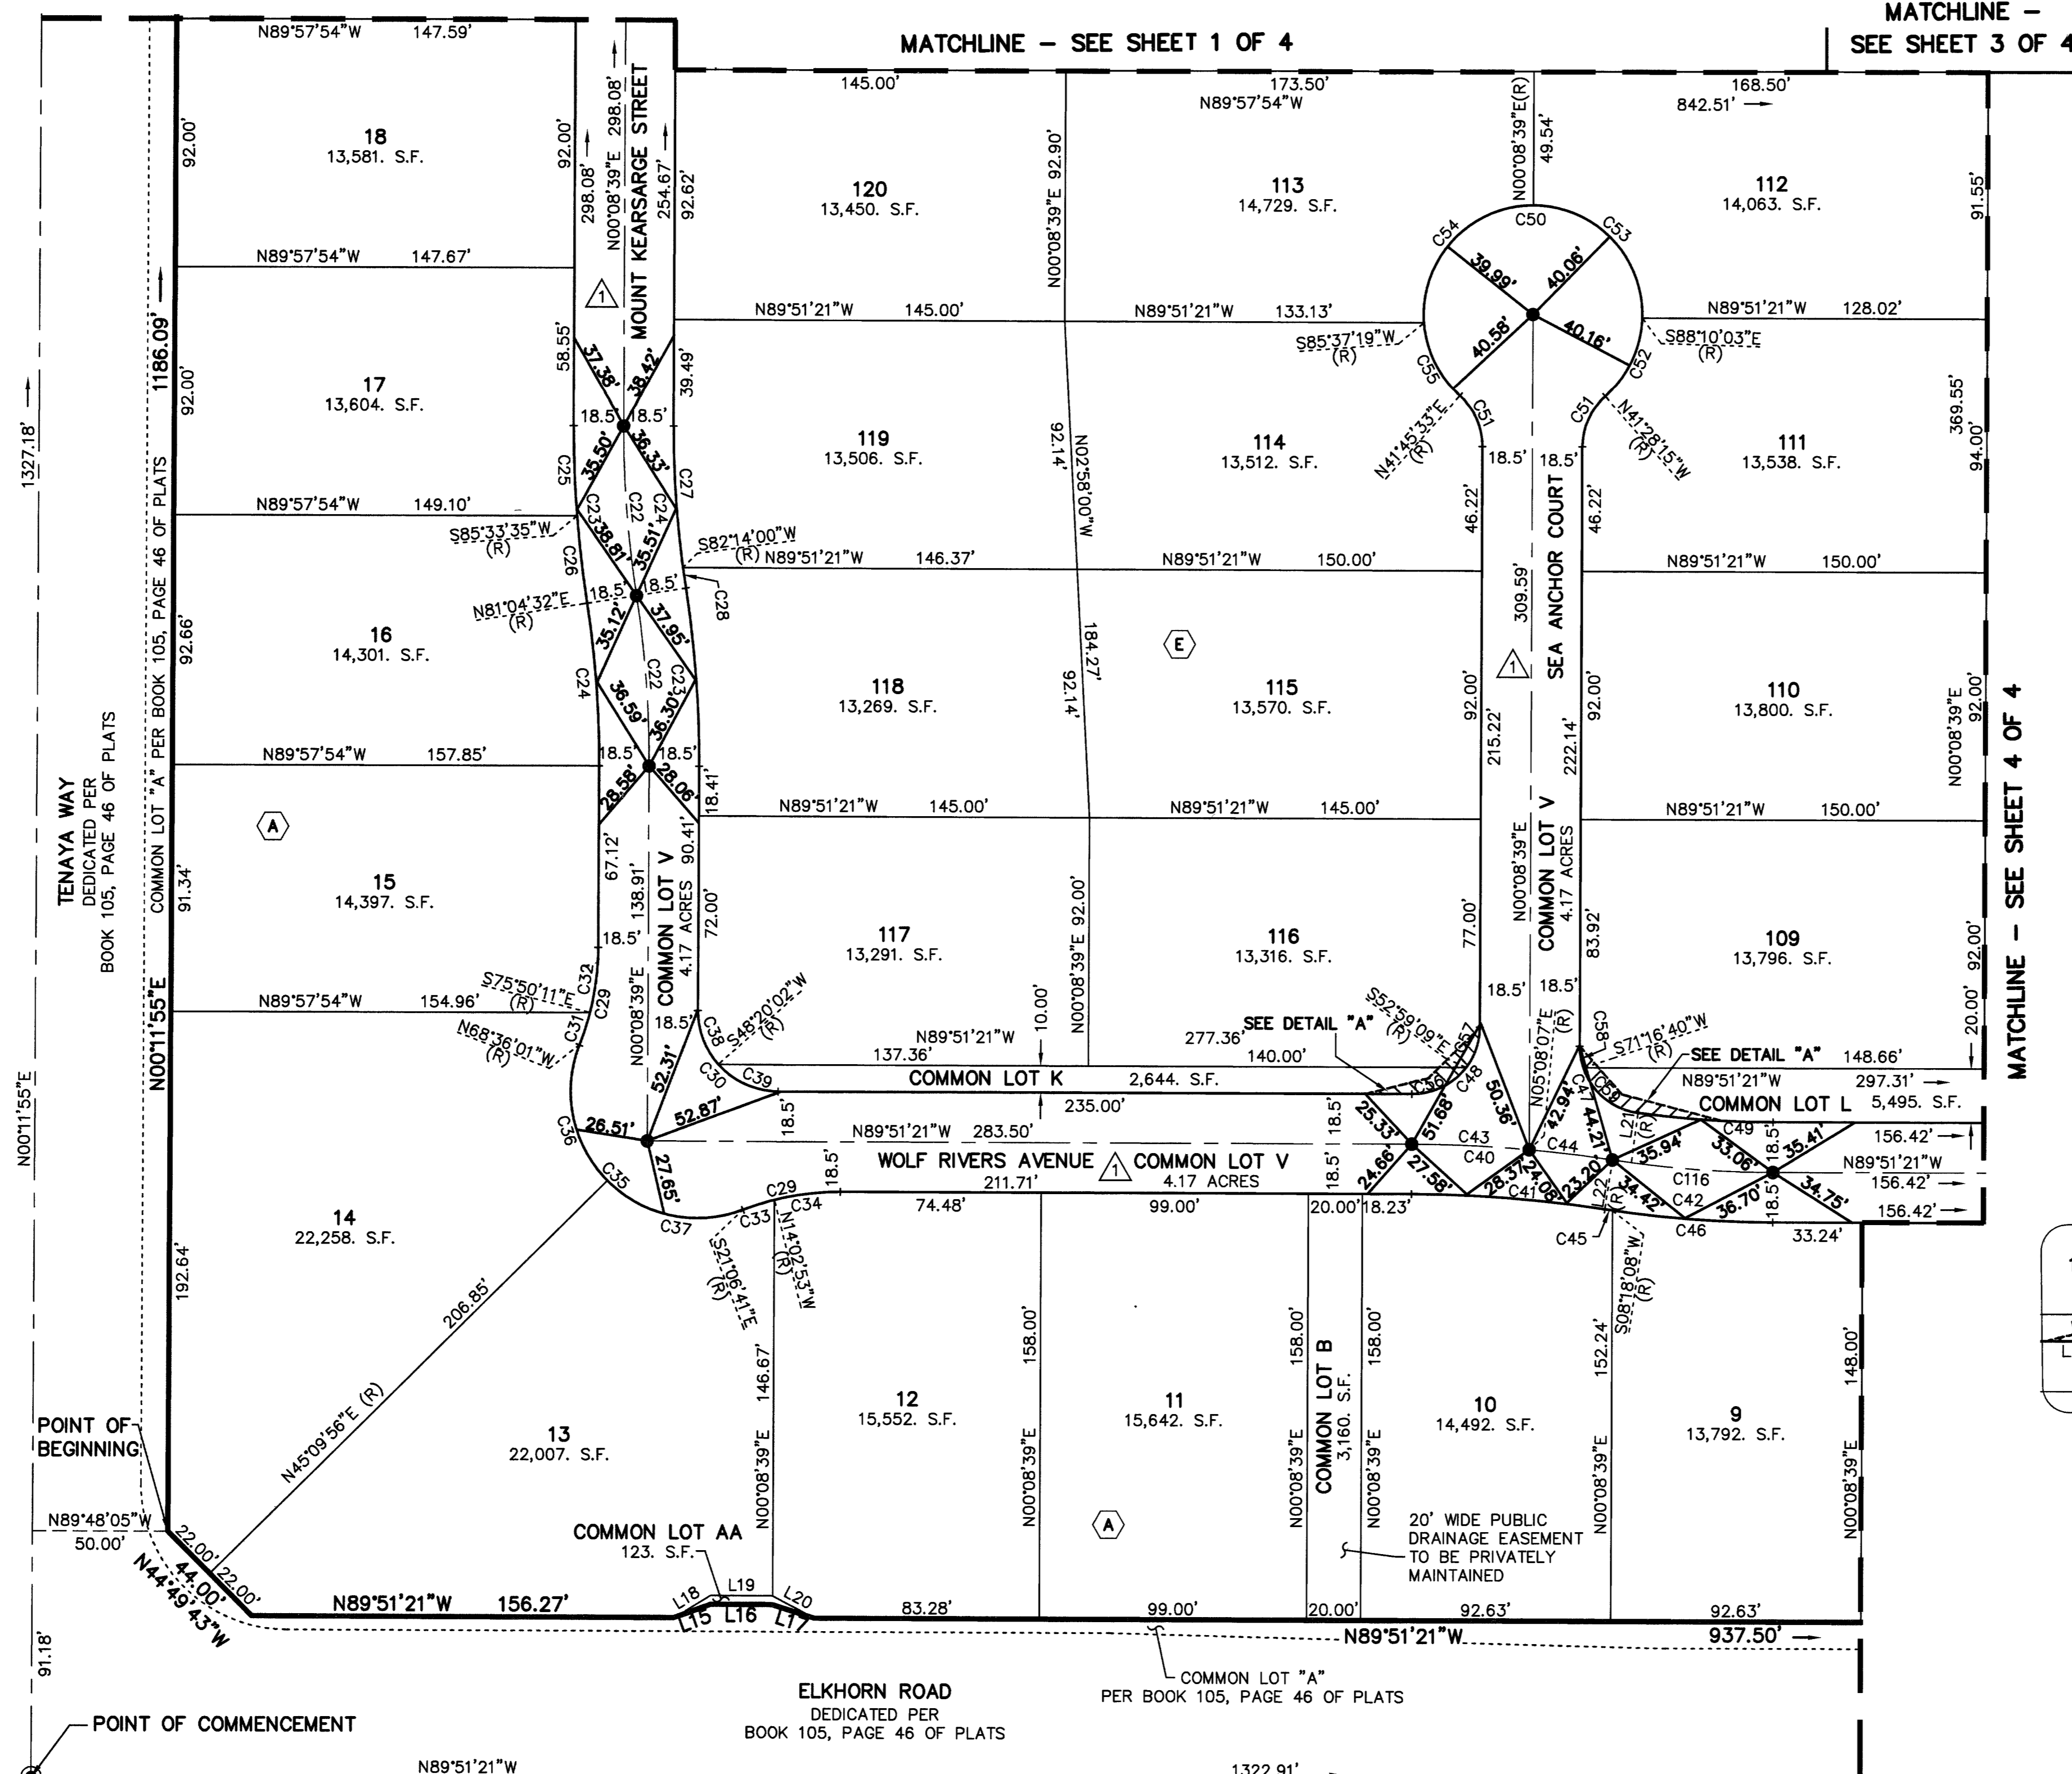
MATCHLINE – SEE SHEET 1 OF 4

MATCHLINE – SEE SHEET 3 OF 4

MATCHLINE – SEE SHEET 4 OF 4

N89°57'54"W 147.59'
18
13,581. S.F.
92.00'
92.00'
N89°57'54"W 147.67'
17
13,604. S.F.
92.00'
N89°57'54"W 149.10'
S85°33'35"W (R)
16
14,301. S.F.
92.66'
N89°57'54"W 157.85'
15
14,397. S.F.
91.34'
N89°57'54"W 154.96'
S75°50'11"E (R)
N68°36'01"W (R)
14
22,258. S.F.
192.64'
13
22,007. S.F.
206.85'
N45°09'56"E (R)
POINT OF BEGINNING
N89°48'05"W
50.00'
22.00'
22.00'
44.00'
N44°49'43"W
N89°51'21"W 156.27'
1186.09'
N00°11'55"E
COMMON LOT "A" PER BOOK 105, PAGE 46 OF PLATS
TENAYA WAY
DEDICATED PER
BOOK 105, PAGE 46 OF PLATS
1327.18'
N00°11'55"E
91.18'
POINT OF COMMENCEMENT
N89°51'21"W

MOUNT KEARSARGE STREET
N00°08'39"E 298.08'
298.08'
254.67'
92.62'
58.55'
37.36'
38.42'
39.49'
18.5' 18.5'
35.50'
36.33'
C25
C23
38.81'
C22
35.51'
C24
C27
S82°14'00"W (R)
C26
N81°04'32"E (R)
18.5' 18.5'
C28
35.12'
37.95'
C24
C22
C23
36.59'
36.30'
18.5' 18.5'
28.58'
28.06'
18.41'
67.12'
138.91'
90.41'
72.00'
18.5'
COMMON LOT V
4.17 ACRES
N00°08'39"E
C32
C29
C31
18.5'
C38
S48°20'02"W (R)
52.31'
C30
C39
52.87'
C36
26.51'
27.65'
C35
C37
C29
C33
C34
18.5'
S21°06'41"E (R)
N14°02'53"W (R)
146.67'
N00°08'39"E
COMMON LOT AA
123. S.F.
L18 L19 L20
L15 L16 L17
83.28'

145.00'
120
13,450. S.F.
N89°51'21"W 145.00'
N00°08'39"E 92.90'
119
13,506. S.F.
92.14'
N02°58'00"W
N89°51'21"W 146.37'
118
13,269. S.F.
184.27'
92.14'
N89°51'21"W 145.00'
117
13,291. S.F.
N00°08'39"E 92.00'
10.00'
N89°51'21"W
137.36'
COMMON LOT K 2,644. S.F.
235.00'
18.5'
N89°51'21"W 283.50'
WOLF RIVERS AVENUE
1
COMMON LOT V
4.17 ACRES
211.71'
74.48'
12
15,552. S.F.
158.00'
N00°08'39"E

173.50'
N89°57'54"W
113
14,729. S.F.
N89°51'21"W 133.13'
S85°37'19"W (R)
114
13,512. S.F.
N41°45'33"E (R)
N89°51'21"W 150.00'
E
115
13,570. S.F.
N89°51'21"W 145.00'
116
13,316. S.F.
277.36'
SEE DETAIL "A"
140.00'
S52°59'09"E (R)
C36
C57
C48
25.33'
51.68'
C43
C40
24.66'
27.58'
18.5'
18.5'
99.00'
11
15,642. S.F.
A
20.00'
18.23'
COMMON LOT B
3,160. S.F.
158.00'
158.00'
N00°08'39"E
N00°08'39"E

N00°08'39"E(R)
49.54'
C50
C54
C53
39.99'
40.06'
40.58'
40.16'
C55
C52
C51
C51
18.5' 18.5'
46.22'
46.22'
SEA ANCHOR COURT
309.59'
1
92.00'
92.00'
215.22'
222.14'
COMMON LOT V
4.17 ACRES
N00°08'39"E
77.00'
83.92'
18.5' 18.5'
N05°08'07"E (R)
50.36'
42.94'
C58
C47
C59
44.21'
C44
L21 (R)
28.37'
24.08'
23.20'
C41
L22 (R)
C45
S08°18'08"W (R)
152.24'
N00°08'39"E
10
14,492. S.F.
20' WIDE PUBLIC DRAINAGE EASEMENT TO BE PRIVATELY MAINTAINED
92.63'

168.50'
842.51'
112
14,063. S.F.
N89°51'21"W 128.02'
S88°10'03"E (R)
N41°28'15"W (R)
111
13,538. S.F.
N89°51'21"W 150.00'
110
13,800. S.F.
N89°51'21"W 150.00'
109
13,796. S.F.
S71°16'40"W (R)
SEE DETAIL "A"
148.66'
N89°51'21"W
297.31'
COMMON LOT L 5,495. S.F.
C49
35.94'
33.06'
35.41'
18.5'
156.42'
N89°51'21"W
156.42'
C116
C42
34.42'
36.70'
34.75'
18.5'
156.42'
C46
33.24'
91.55'
369.55'
94.00'
92.00'
N00°08'39"E
92.00'
92.00'
20.00'
9
13,792. S.F.
148.00'
N00°08'39"E
92.63'
N89°51'21"W
937.50'

99.00'
COMMON LOT "A"
PER BOOK 105, PAGE 46 OF PLATS
ELKHORN ROAD
DEDICATED PER
BOOK 105, PAGE 46 OF PLATS
1322.91'